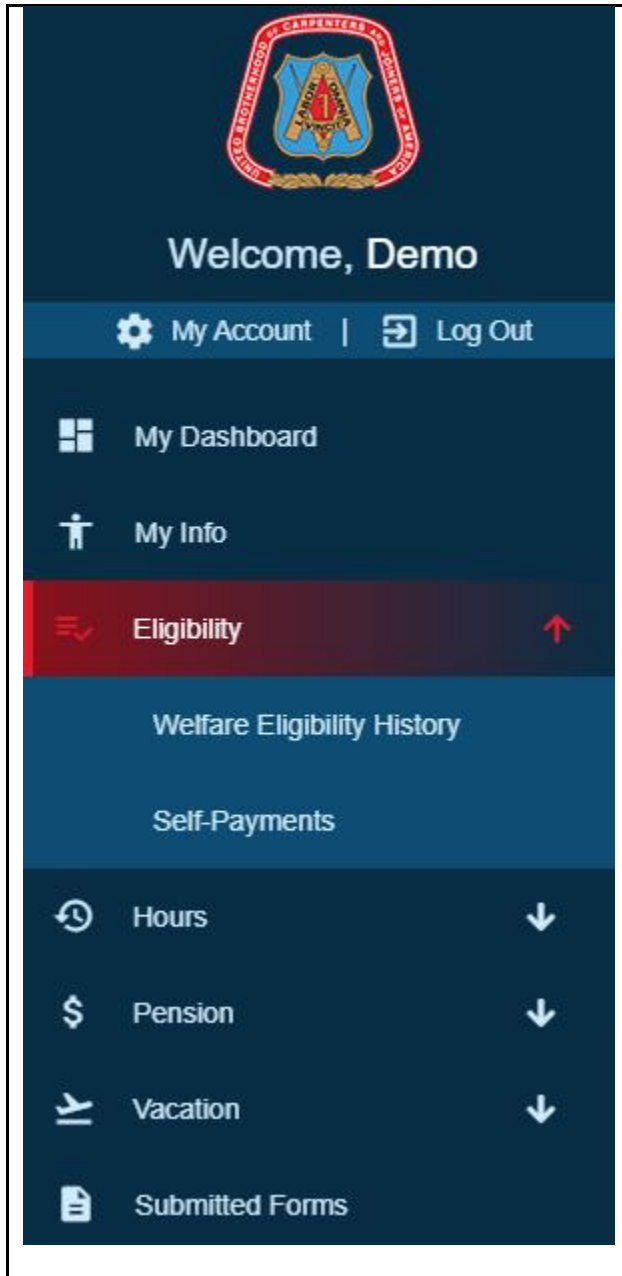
UNITED BROTHERHOOD OF CARPENTERS AND JOINERS OF AMERICA
LABOR OMNIA VINCIT

Welcome, Demo

My Account | Log Out

My Dashboard

My Info

Eligibility

Welfare Eligibility History

Self-Payments

Hours

Pension

Vacation

Submitted Forms